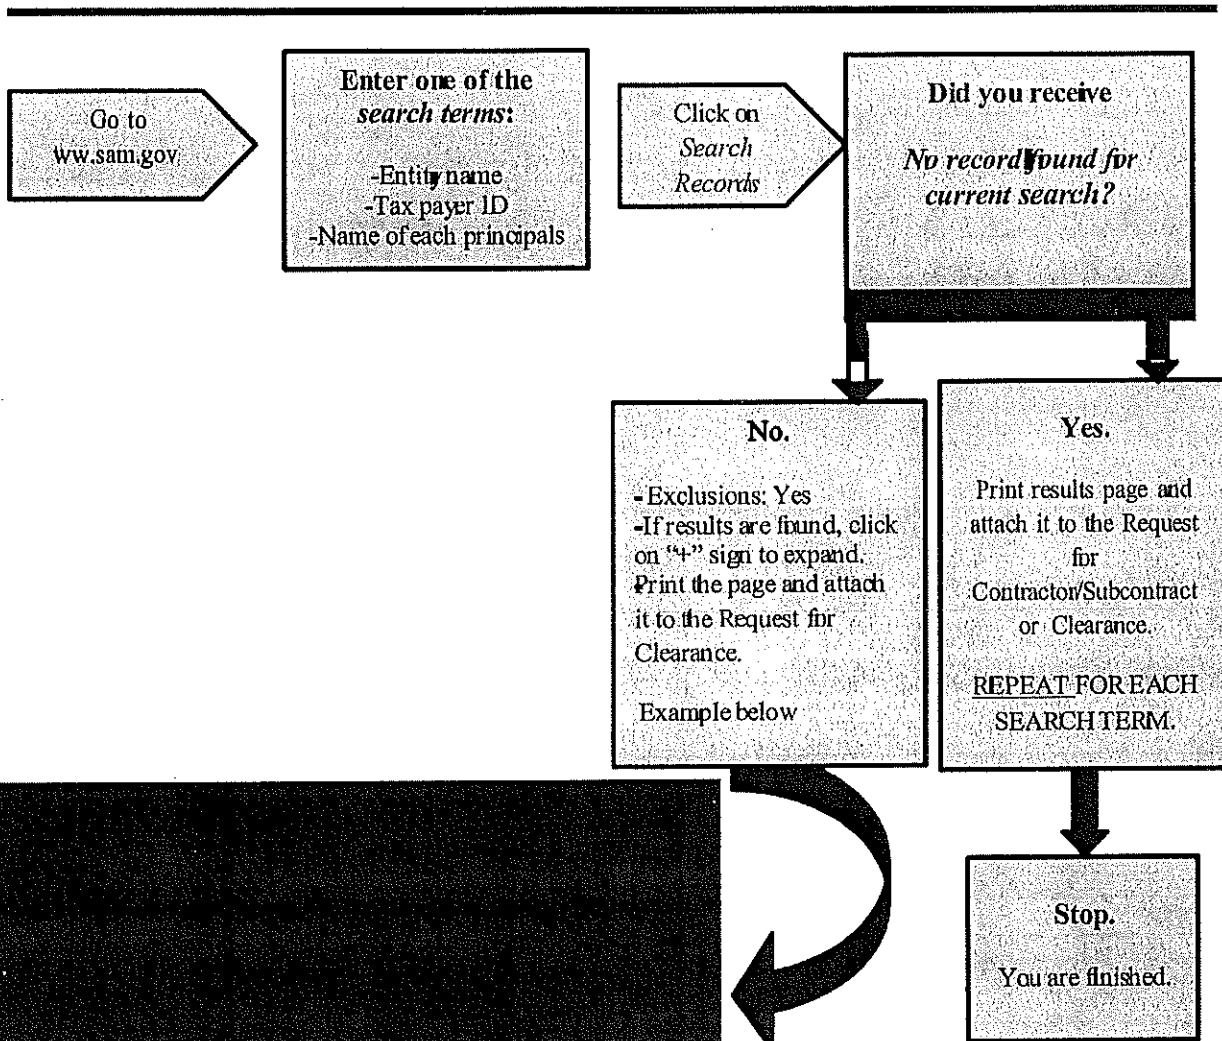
Go to ww.sam.gov

Enter one of the *search terms*:

-Entity name
-Tax payer ID
-Name of each principals

Click on *Search Records*

Did you receive

*No records found for current search?*

No.

-Exclusions: Yes
-If results are found, click on "+" sign to expand. Print the page and attach it to the Request for Clearance.

Example below

Yes.

Print results page and attach it to the Request for Contractor/Subcontract or Clearance.

REPEAT FOR EACH SEARCH TERM.

Stop.

You are finished.